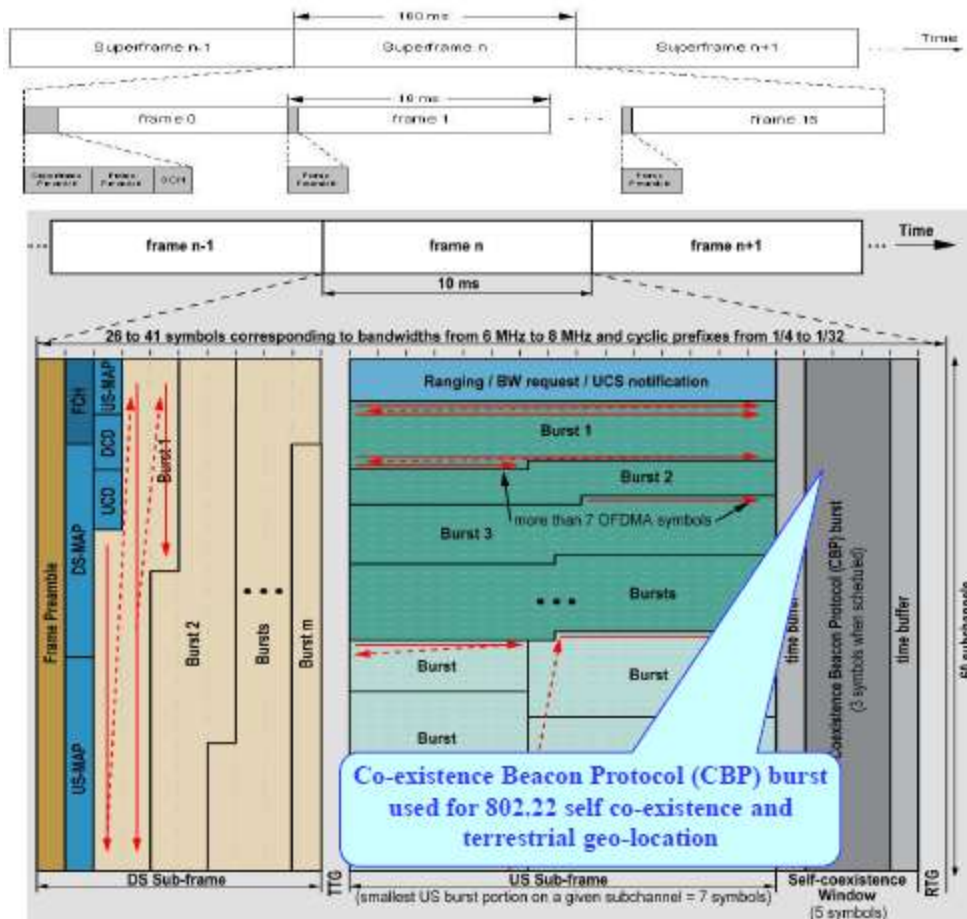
160 ms

Superframe n-1

Superframe n

Superframe n+1

Time

10 ms

frame 0

frame 1

frame 15

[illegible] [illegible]

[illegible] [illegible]

SCH

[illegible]

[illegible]

frame n-1

frame n

frame n+1

Time

10 ms

26 to 41 symbols corresponding to bandwidths from 6 MHz to 8 MHz and cyclic prefixes from 1/4 to 1/32

Frame Preamble

FCH

DS-MAP

US-MAP

US-MAP

DCD

UCD

Burst 1

Burst 2

Bursts

Burst m

Ranging / BW request / UCS notification

Burst 1

Burst 2

Burst 3

more than 7 OFDMA symbols

Bursts

Burst

Burst

Burst

time buffer

Coexistence Beacon Protocol (CBP) burst

(3 symbols when scheduled)

time buffer

60 subchannels

Co-existence Beacon Protocol (CBP) burst used for 802.22 self co-existence and terrestrial geo-location

DS Sub-frame

TTG

US Sub-frame

(smallest US burst portion on a given subchannel = 7 symbols)

Self-coexistence Window

(5 symbols)

RTG